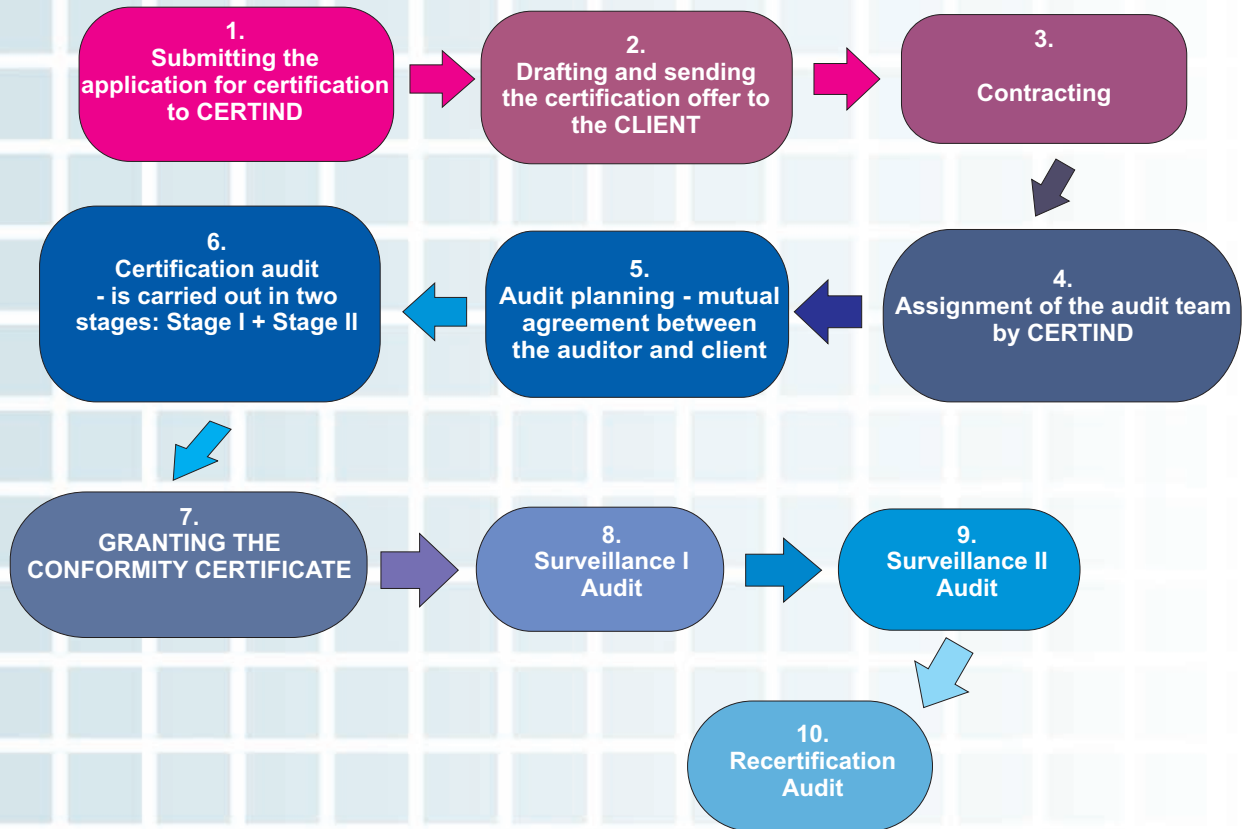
1.
Submitting the application for certification to CERTIND

2.
Drafting and sending the certification offer to the CLIENT

3.
Contracting

4.
Assignment of the audit team by CERTIND

5.
Audit planning - mutual agreement between the auditor and client

6.
Certification audit
- is carried out in two stages: Stage I + Stage II

7.
GRANTING THE CONFORMITY CERTIFICATE

8.
Surveillance I Audit

9.
Surveillance II Audit

10.
Recertification Audit